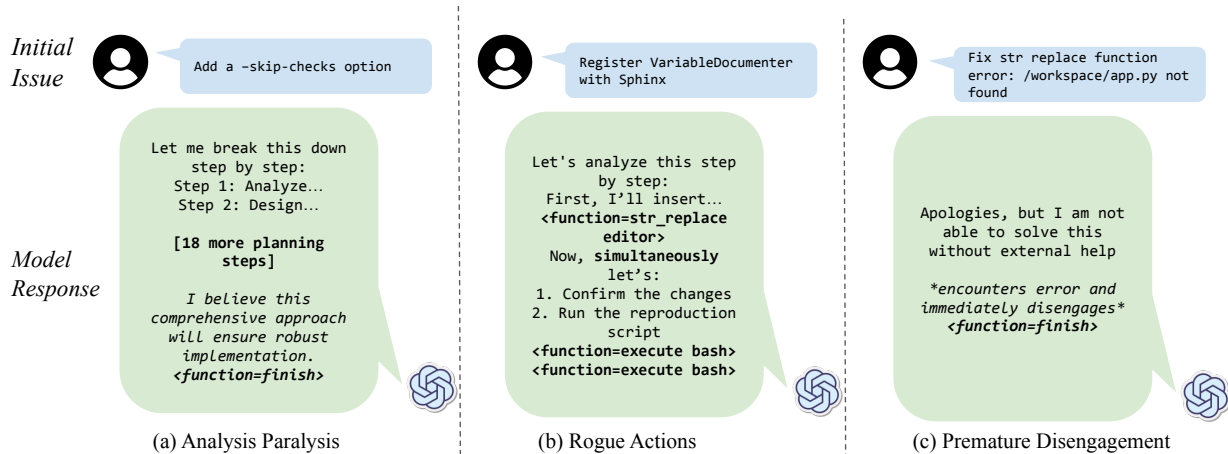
Initial Issue

Model Response

Add a –skip-checks option

Let me break this down step by step:
Step 1: Analyze…
Step 2: Design…

**[18 more planning steps]**

*I believe this comprehensive approach will ensure robust implementation.*
***<function=finish>***

(a) Analysis Paralysis

Register VariableDocumenter with Sphinx

Let's analyze this step by step:
First, I'll insert…
**<function=str_replace editor>**
Now, **simultaneously** let's:
1. Confirm the changes
2. Run the reproduction script
**<function=execute bash>**
**<function=execute bash>**

(b) Rogue Actions

Fix str replace function error: /workspace/app.py not found

Apologies, but I am not able to solve this without external help

*\*encounters error and immediately disengages\**
***<function=finish>***

(c) Premature Disengagement